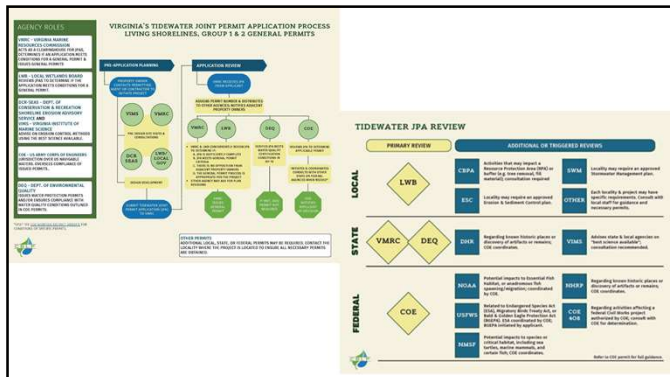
AGENCY ROLES

VMRC – VIRGINIA MARINE RESOURCES COMMISSION
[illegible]

LWB – LOCAL WETLANDS BOARD
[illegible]

DCR SEAS – DEPT. OF CONSERVATION & RECREATION SHORELINE EROSION ADVISORY SERVICE
VIMS – VIRGINIA INSTITUTE OF MARINE SCIENCE
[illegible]

COE – US ARMY CORPS OF ENGINEERS
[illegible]

DEQ – DEPT. OF ENVIRONMENTAL QUALITY
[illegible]

VIRGINIA'S TIDEWATER JOINT PERMIT APPLICATION PROCESS
LIVING SHORELINES, GROUP 1 & 2 GENERAL PERMITS

PRE-APPLICATION PLANNING

APPLICATION REVIEW

VIMS
VMRC
DCR SEAS
LWB/LOCAL GOV'T
VMRC
LWB
DEQ
COE

OTHER PERMITS
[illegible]

TIDEWATER JPA REVIEW

PRIMARY REVIEW

ADDITIONAL OR TRIGGERED REVIEWS

LOCAL

LWB

CBPA
Activities that may impact a Resource Protection Area (RPA) or buffer (e.g. tree removal, fill material); consultation required

SWM
Locality may require an approved Stormwater Management plan.

ESC
Locality may require an approved Erosion & Sediment Control plan.

OTHER
Each locality & project may have specific requirements. Consult with local staff for guidance and necessary permits.

STATE

VMRC
DEQ

DHR
Regarding known historic places or discovery of artifacts or remains; COE coordinates.

VIMS
Advises state & local agencies on "best science available"; consultation recommended.

FEDERAL

COE

NOAA
Potential impacts to Essential Fish Habitat, or anadromous fish spawning/migration; coordinated by COE.

NHRP
Regarding known historic places or discovery of artifacts or remains; COE coordinates.

USFWS
Related to Endangered Species Act (ESA), Migratory Birds Treaty Act, or Bald & Golden Eagle Protection Act (BGEPA). ESA coordinated by COE; BGEPA initiated by applicant.

COE 408
Regarding activities affecting a federal Civil Works project authorized by COE; consult with COE for determination.

NMSF
Potential impacts to species or critical habitat, including sea turtles, marine mammals, and certain fish; COE coordinates.

Refer to COE permit for full guidance